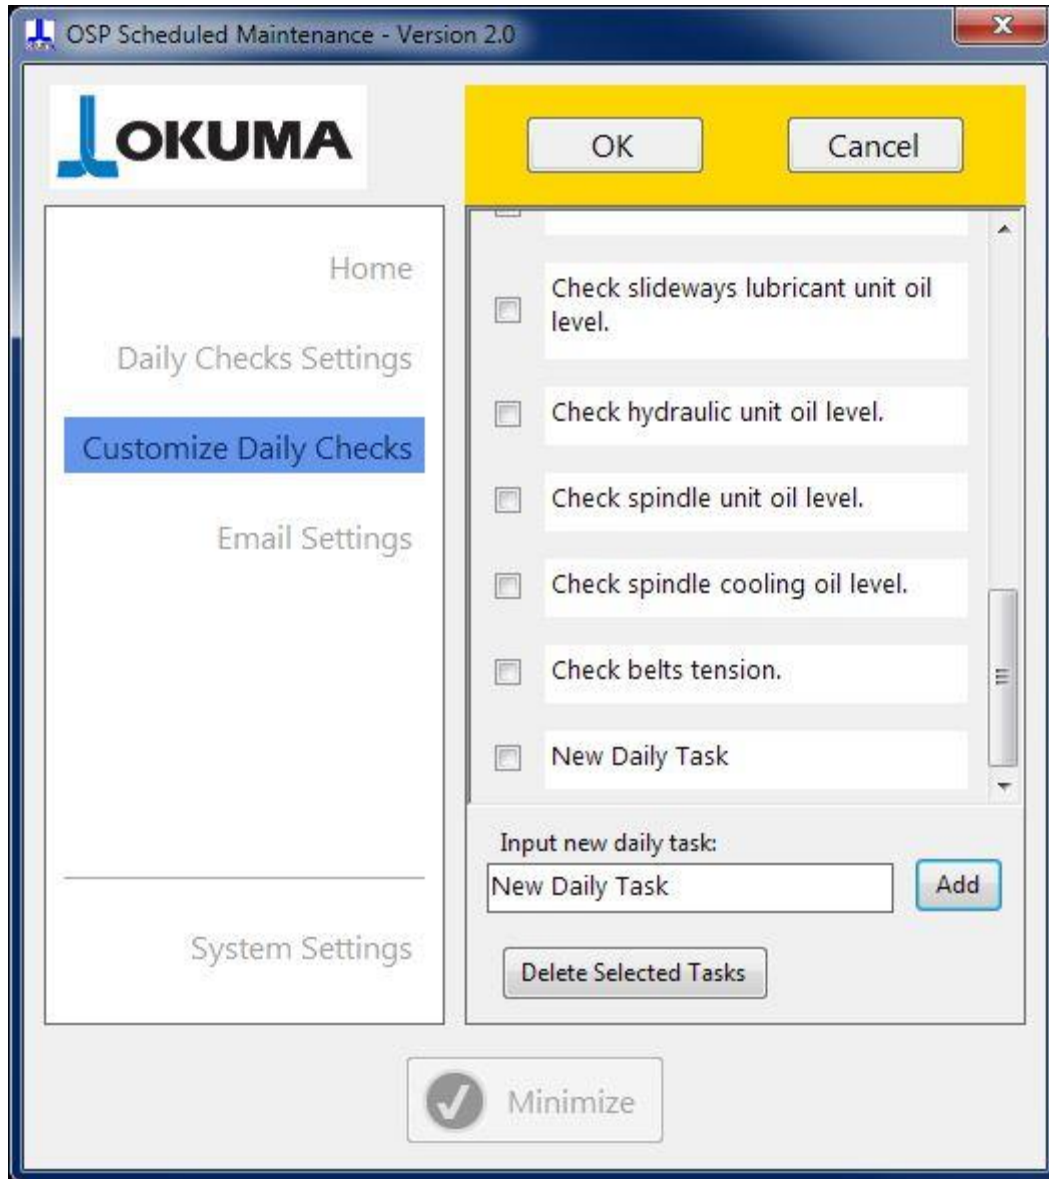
OSP Scheduled Maintenance - Version 2.0

OKUMA

OK

Cancel

Home

Daily Checks Settings

Customize Daily Checks

Email Settings

System Settings

Check slideways lubricant unit oil level.

Check hydraulic unit oil level.

Check spindle unit oil level.

Check spindle cooling oil level.

Check belts tension.

New Daily Task

Input new daily task:

New Daily Task

Add

Delete Selected Tasks

Minimize